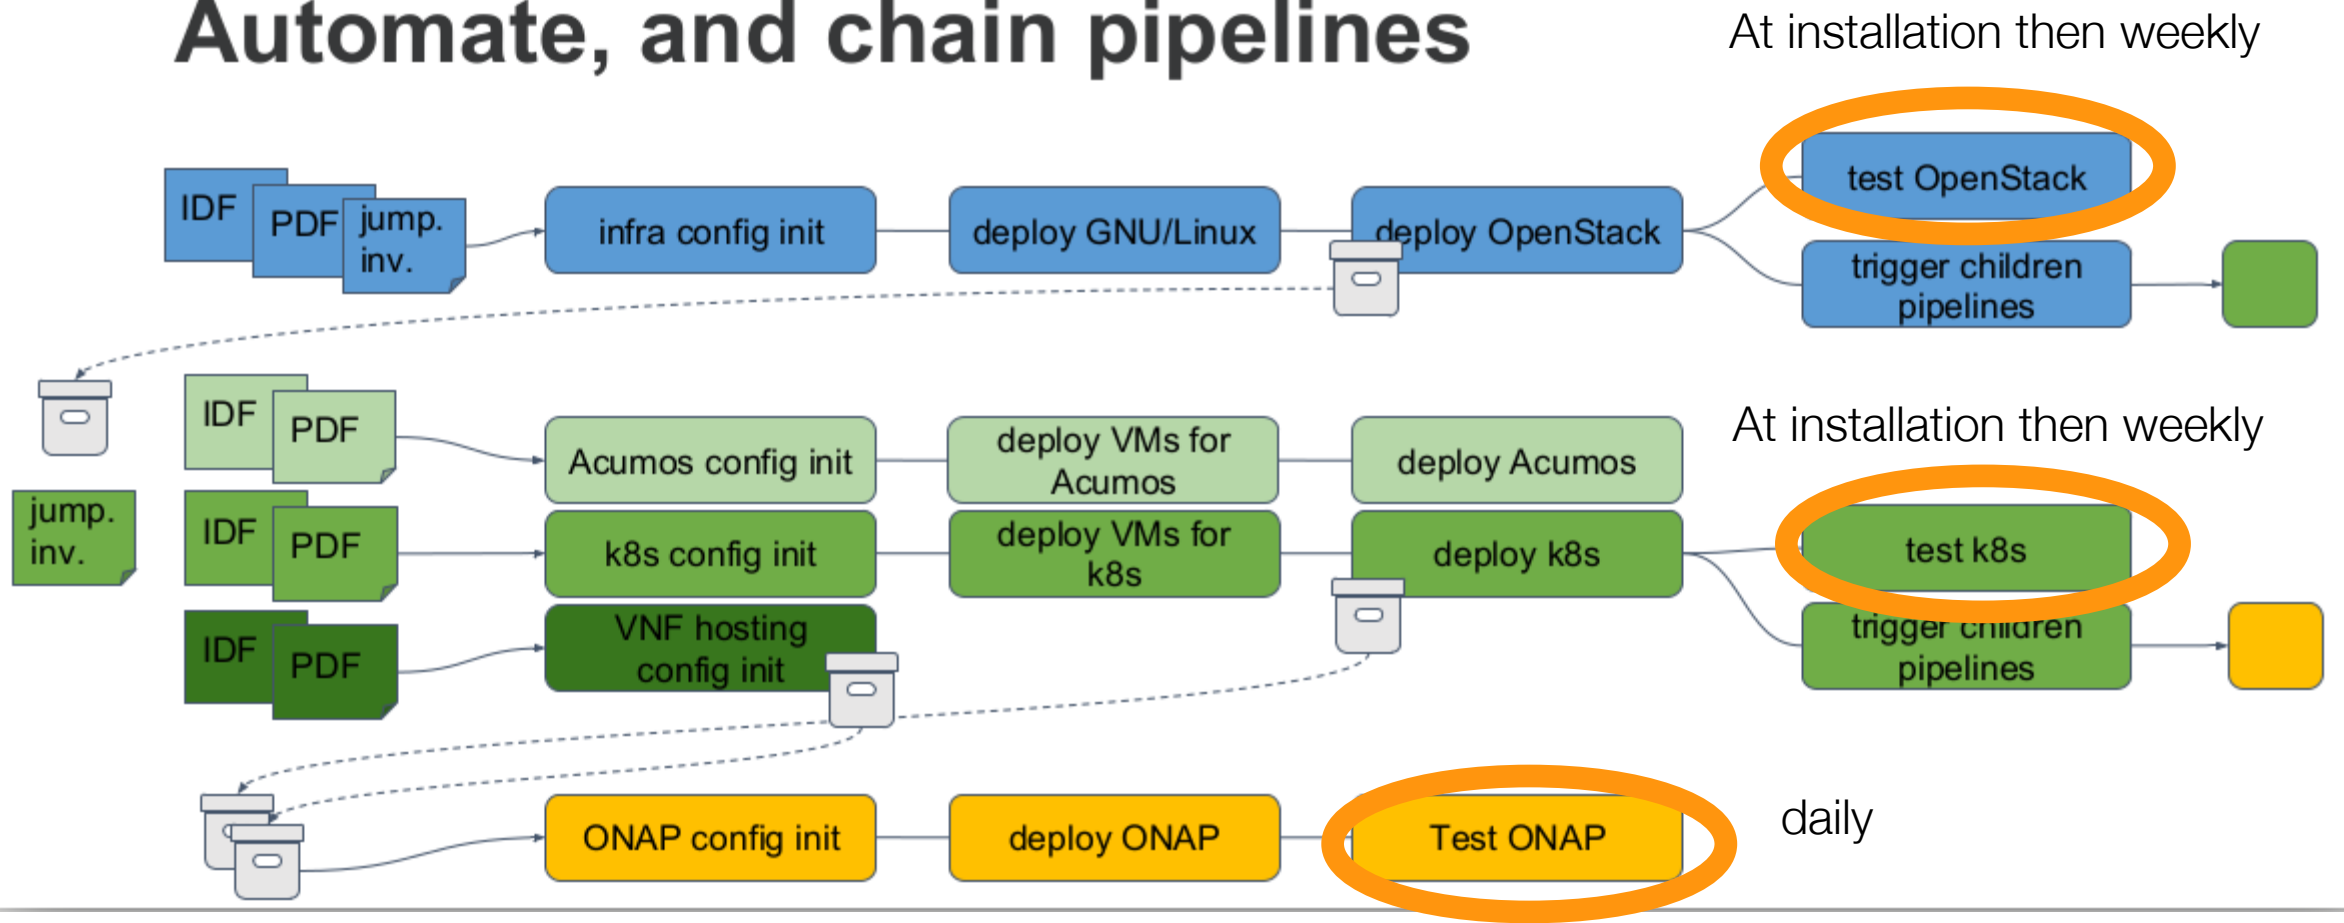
Automate, and chain pipelines

At installation then weekly

IDF PDF jump. inv.

infra config init

deploy GNU/Linux

deploy OpenStack

test OpenStack

trigger children pipelines

IDF PDF

Acumos config init

deploy VMs for Acumos

deploy Acumos

At installation then weekly

jump. inv.

IDF PDF

k8s config init

deploy VMs for k8s

deploy k8s

test k8s

trigger children pipelines

IDF PDF

VNF hosting config init

ONAP config init

deploy ONAP

Test ONAP

daily